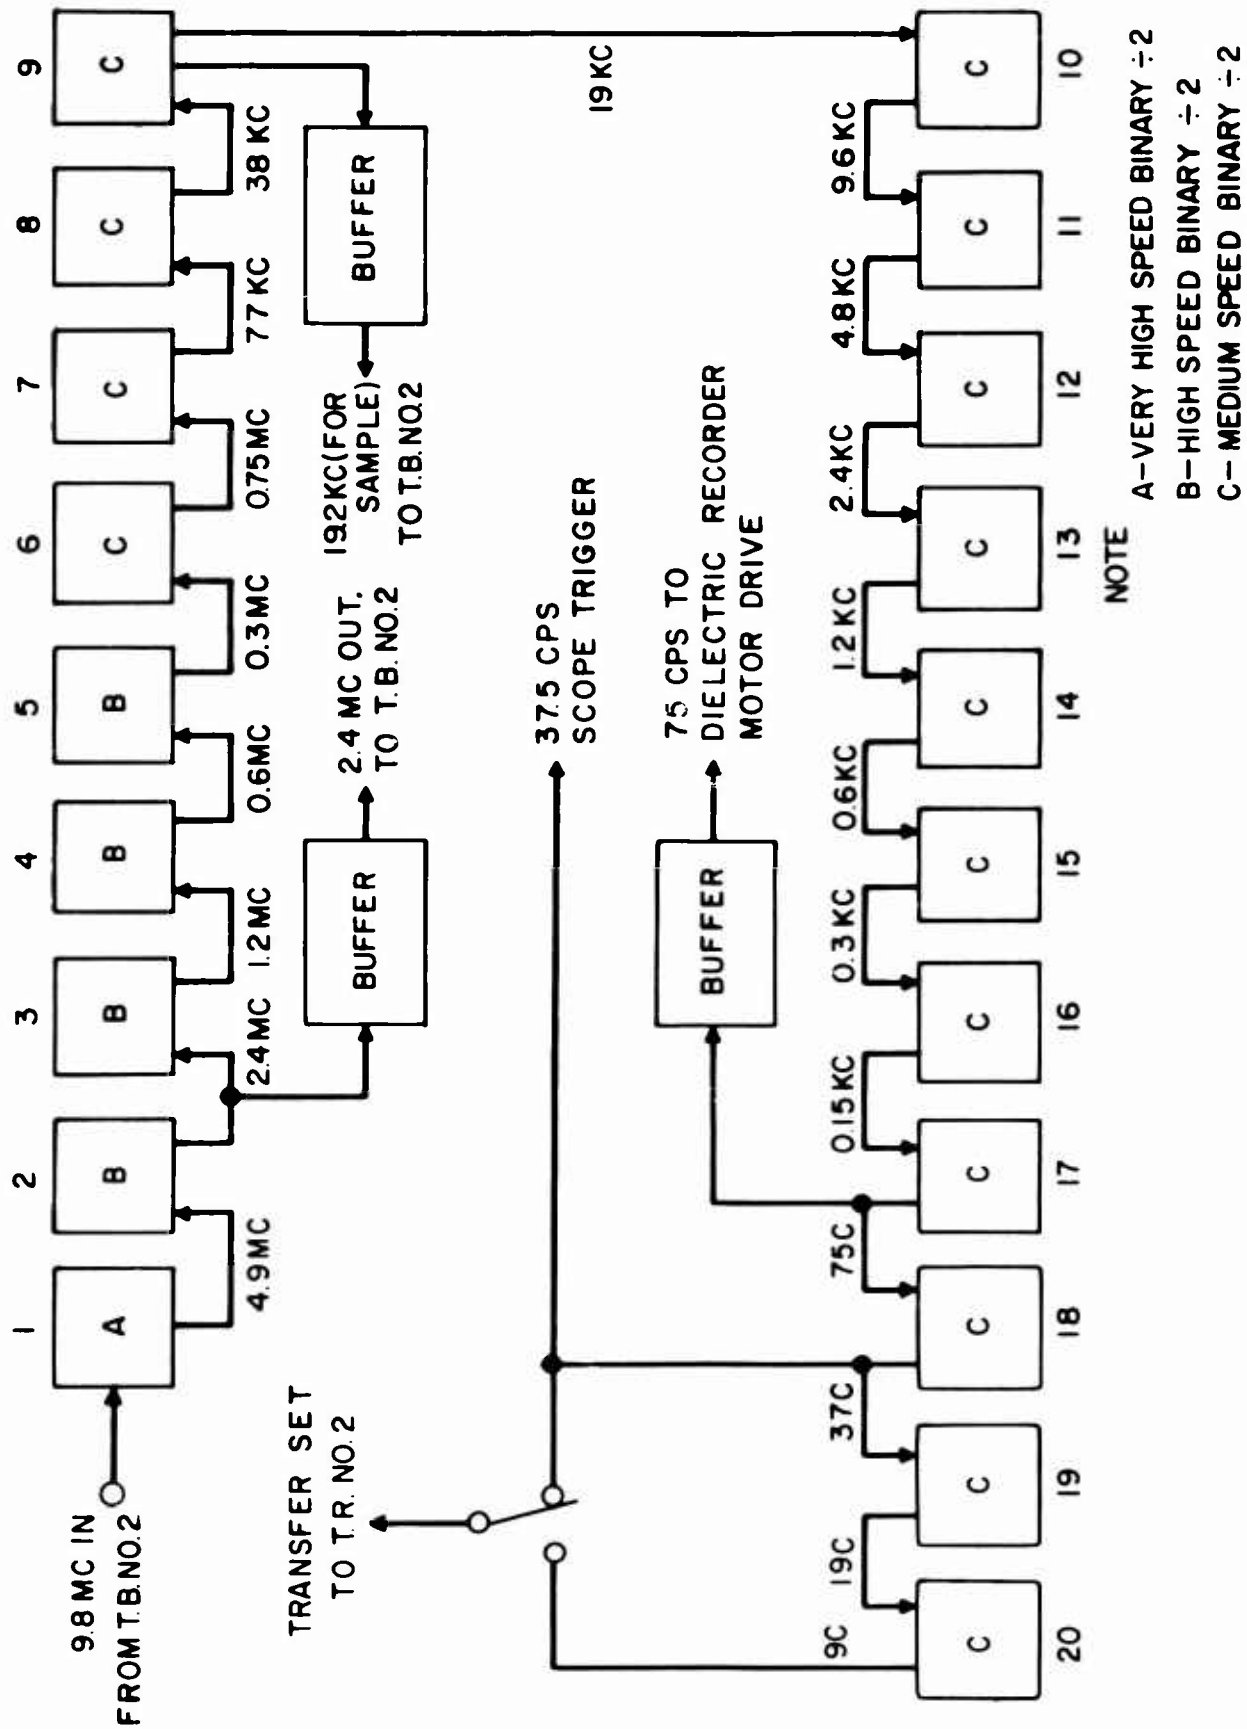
9.8 MC IN
FROM T.B. NO.2

1
A
4.9 MC
2
B
2.4 MC
3
B
1.2 MC
4
B
0.6 MC
5
B
0.3 MC
6
C
0.75 MC
7
C
77 KC
8
C
38 KC
9
C

BUFFER
2.4 MC OUT.
TO T.B. NO.2

BUFFER
192 KC (FOR SAMPLE)
TO T.B. NO.2

19 KC

TRANSFER SET
TO T.R. NO.2

37.5 CPS
SCOPE TRIGGER

BUFFER
75 CPS TO
DIELECTRIC RECORDER
MOTOR DRIVE

9C
20
C
19C
19
C
37C
18
C
75C
17
C
0.15 KC
16
C
0.3 KC
15
C
0.6 KC
14
C
1.2 KC
13
C
2.4 KC
12
C
4.8 KC
11
C
9.6 KC
10
C

NOTE
A–VERY HIGH SPEED BINARY $\div 2$
B–HIGH SPEED BINARY $\div 2$
C–MEDIUM SPEED BINARY $\div 2$